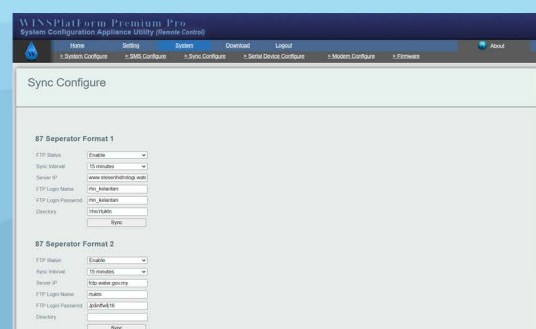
WINSPlatForm Premium Pro
System Configuration Appliance Utility (Remote Control)

Home Setting System Download Logout
» System Configure » SMS Configure » Sync Configure » Serial Device Configure » Modem Configure » Firmware

About

Sync Configure

87 Seperator Format 1

FTP Status Enable
Sync Interval 15 minutes
Server IP www.sinsenteknologi.web
FTP Login Name rtm_kelantan
FTP Login Password rtm_kelantan
Directory /rtm/rtukln
Sync

87 Seperator Format 2

FTP Status Enable
Sync Interval 15 minutes
Server IP ftdp.water.gov.my
FTP Login Name rtukln
FTP Login Password Jptkrtfw616
Directory
Sync